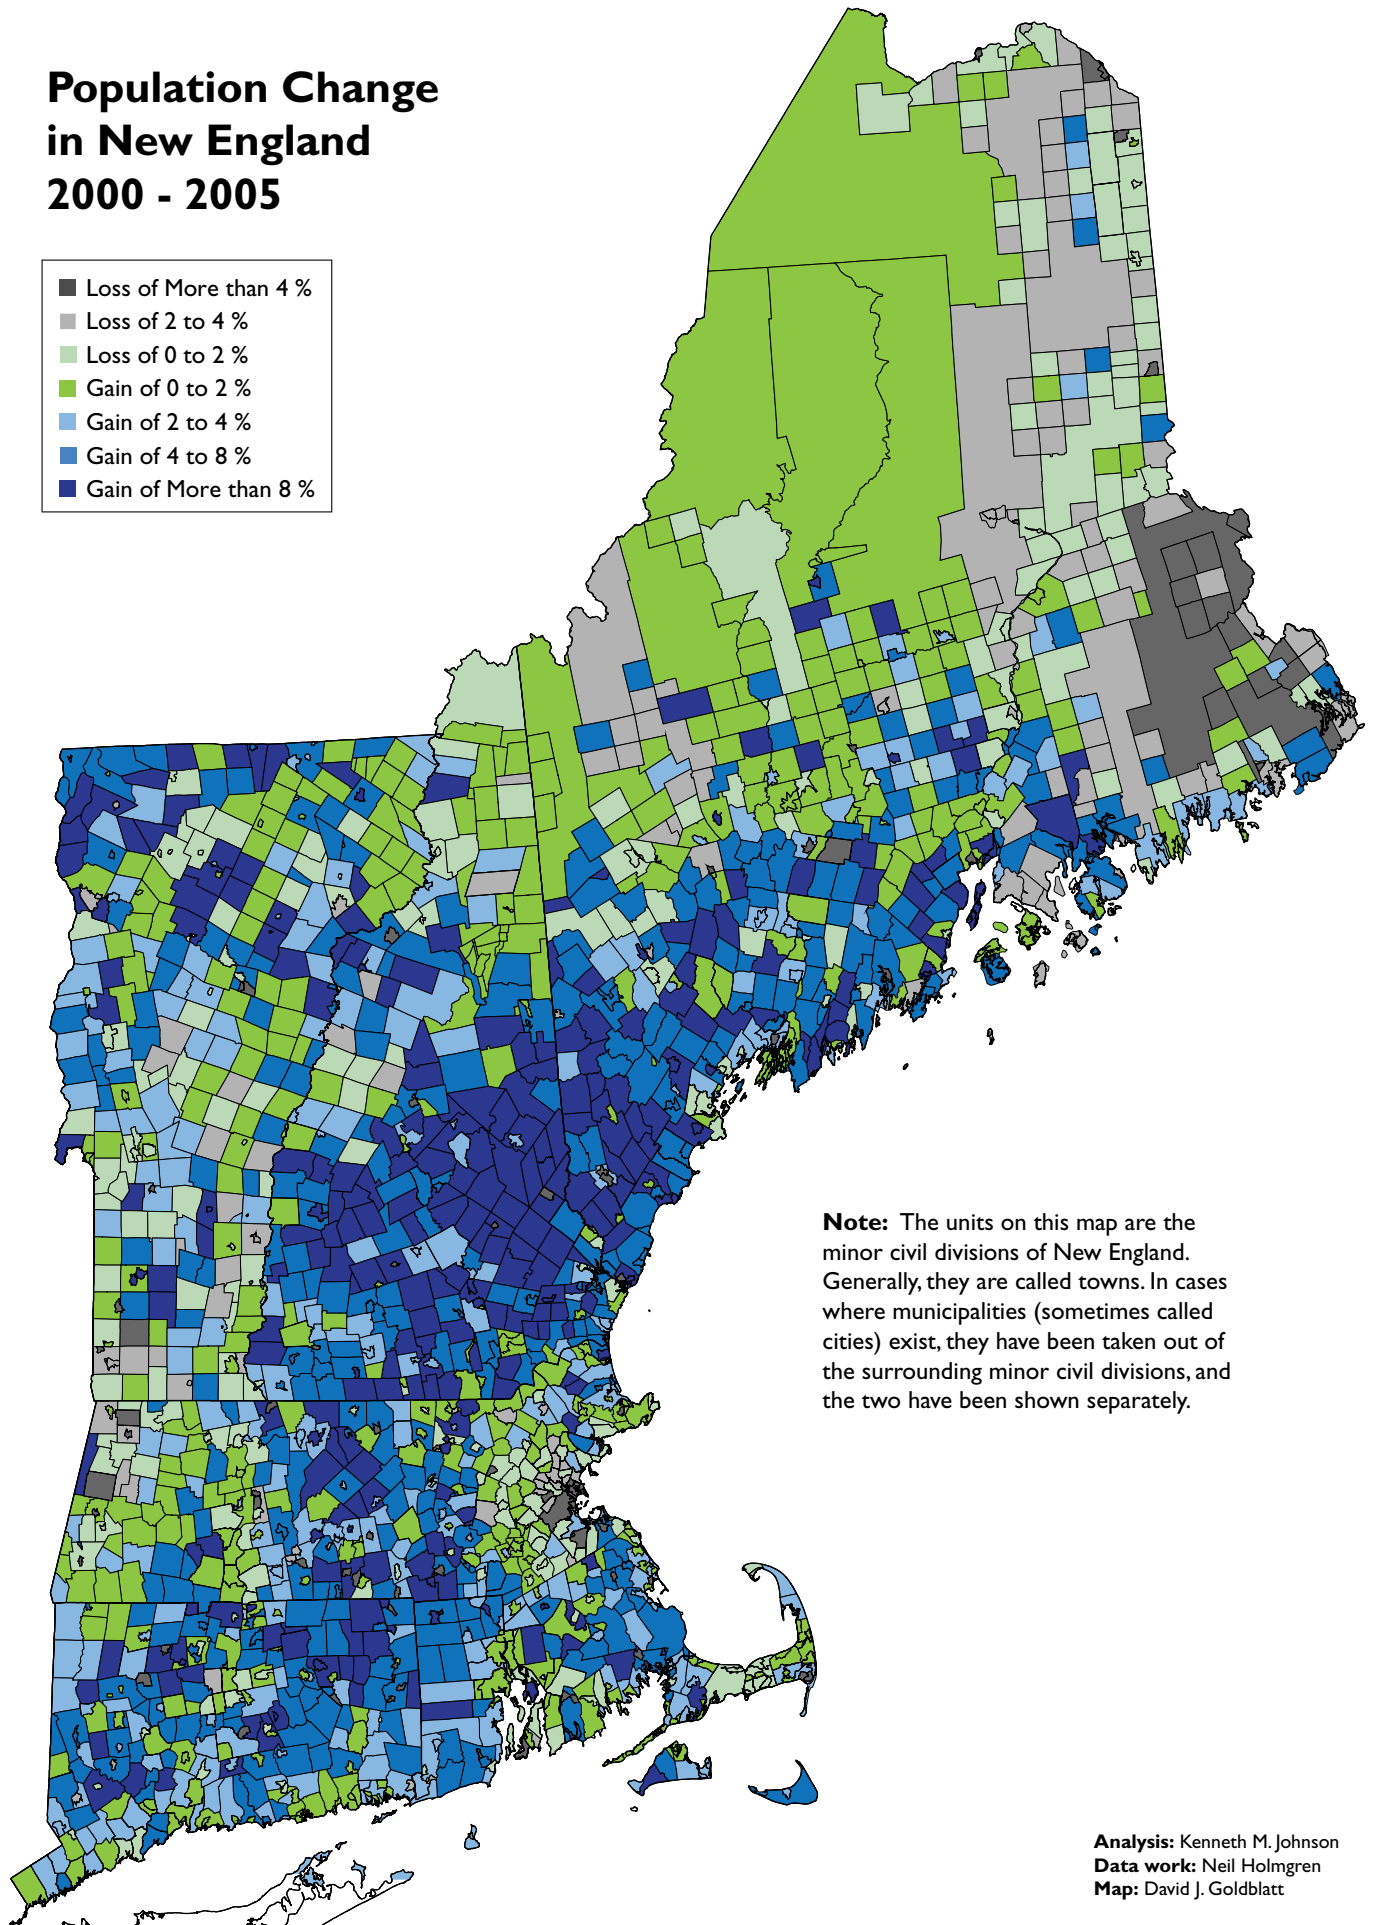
Population Change in New England 2000 - 2005

Loss of More than 4 %
Loss of 2 to 4 %
Loss of 0 to 2 %
Gain of 0 to 2 %
Gain of 2 to 4 %
Gain of 4 to 8 %
Gain of More than 8 %

Note: The units on this map are the minor civil divisions of New England. Generally, they are called towns. In cases where municipalities (sometimes called cities) exist, they have been taken out of the surrounding minor civil divisions, and the two have been shown separately.

Analysis: Kenneth M. Johnson
Data work: Neil Holmgren
Map: David J. Goldblatt